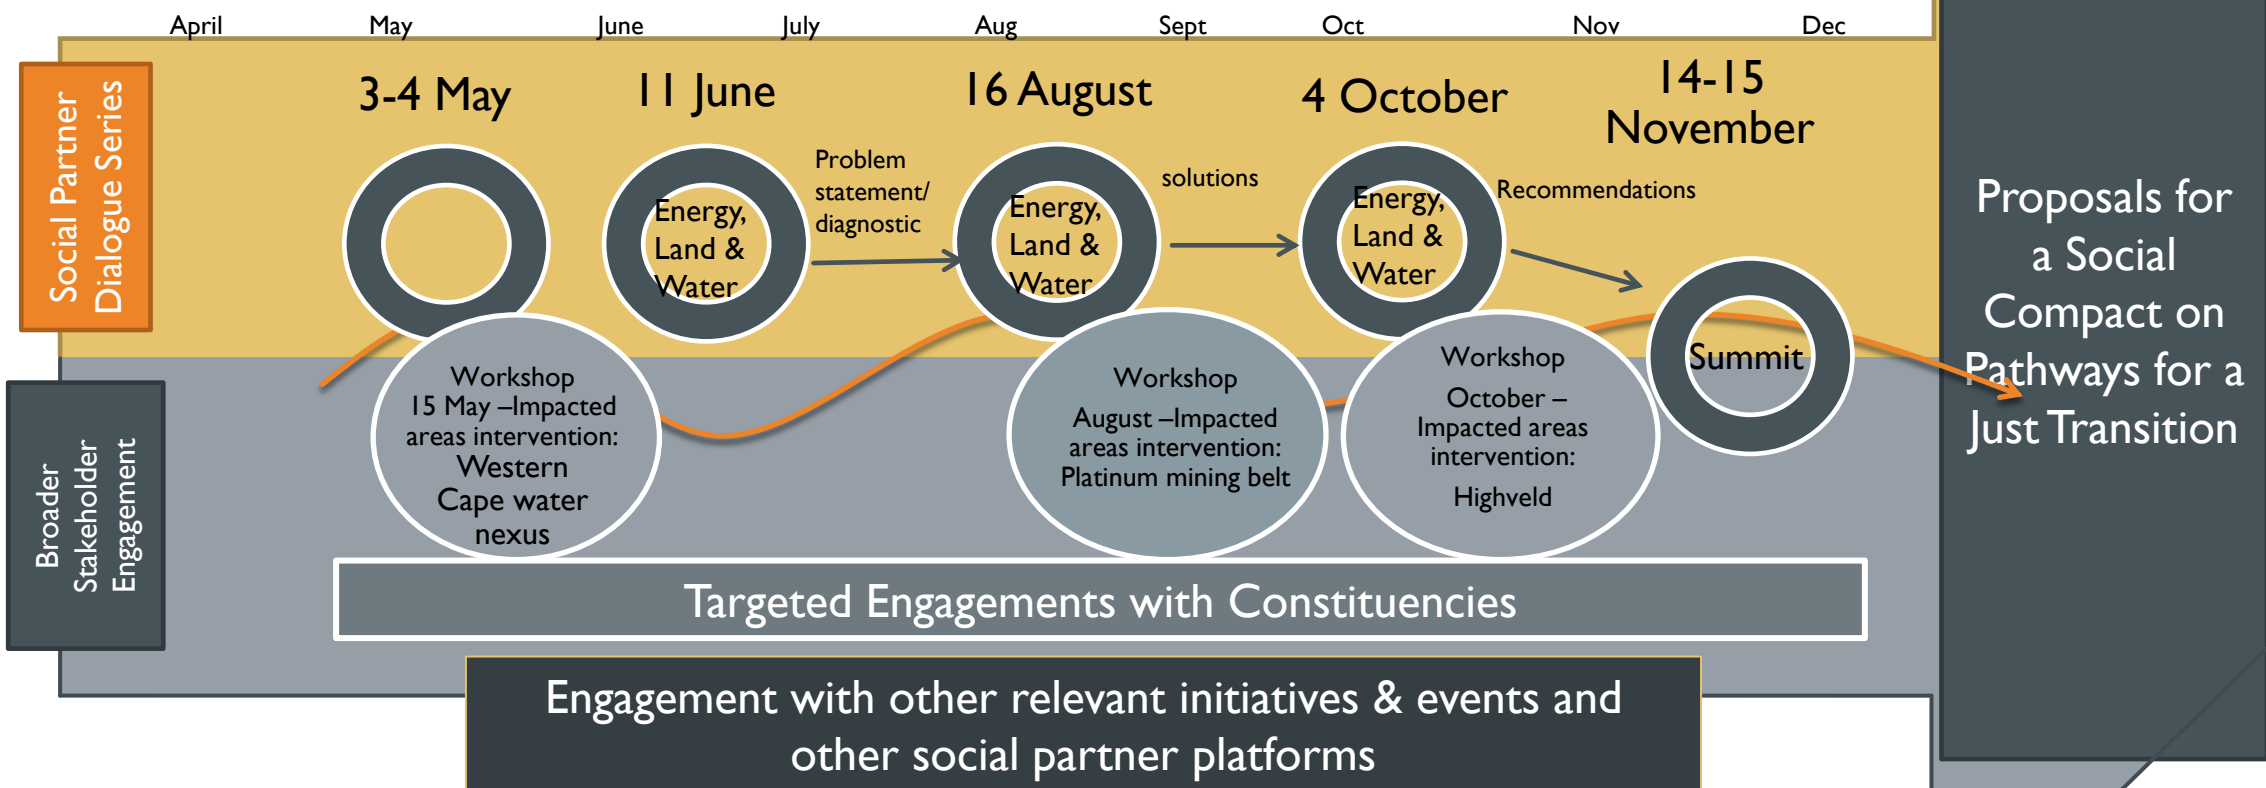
April May June July Aug Sept Oct Nov Dec

Social Partner Dialogue Series

3-4 May

11 June

16 August

4 October

14-15 November

Energy, Land & Water

Problem statement/ diagnostic

Energy, Land & Water

solutions

Energy, Land & Water

Recommendations

Summit

Proposals for a Social Compact on Pathways for a Just Transition

Broader Stakeholder Engagement

Workshop 15 May –Impacted areas intervention: Western Cape water nexus

Workshop August –Impacted areas intervention: Platinum mining belt

Workshop October – Impacted areas intervention: Highveld

Targeted Engagements with Constituencies

Engagement with other relevant initiatives & events and other social partner platforms